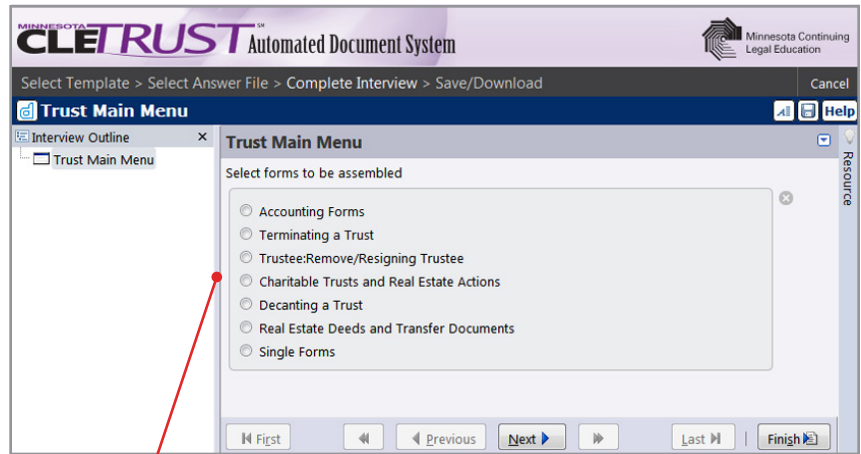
MINNESOTA CLE TRUST℠ Automated Document System

Minnesota Continuing Legal Education

Select Template > Select Answer File > Complete Interview > Save/Download

Cancel

Trust Main Menu

Help

Interview Outline

Trust Main Menu

Trust Main Menu

Select forms to be assembled

Accounting Forms

Terminating a Trust

Trustee:Remove/Resigning Trustee

Charitable Trusts and Real Estate Actions

Decanting a Trust

Real Estate Deeds and Transfer Documents

Single Forms

Resource

First

Previous

Next

Last

Finish